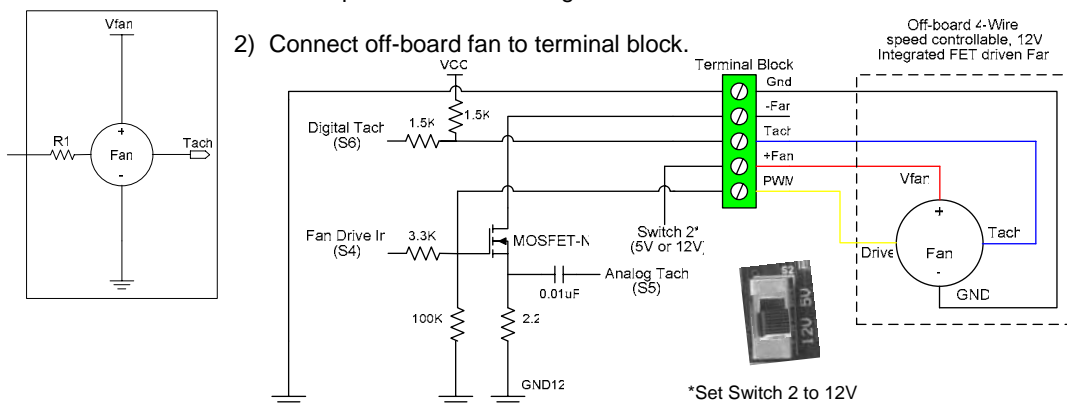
Vfan

R1

+

Fan

-

Tach

2) Connect off-board fan to terminal block.

Off-board 4-Wire speed controllable, 12V Integrated FET driven Far

VCC

Terminal Block

Gnd

-Far

Tach

+Fan

PWM

1.5K

1.5K

Digital Tach (S6)

Fan Drive Ir (S4)

3.3K

MOSFET-N

Switch 2* (5V or 12V)

0.01uF

Analog Tach (S5)

100K

2.2

GND12

Vfan

+

Drive

Fan

-

Tach

GND

S2

5V

12V

*Set Switch 2 to 12V